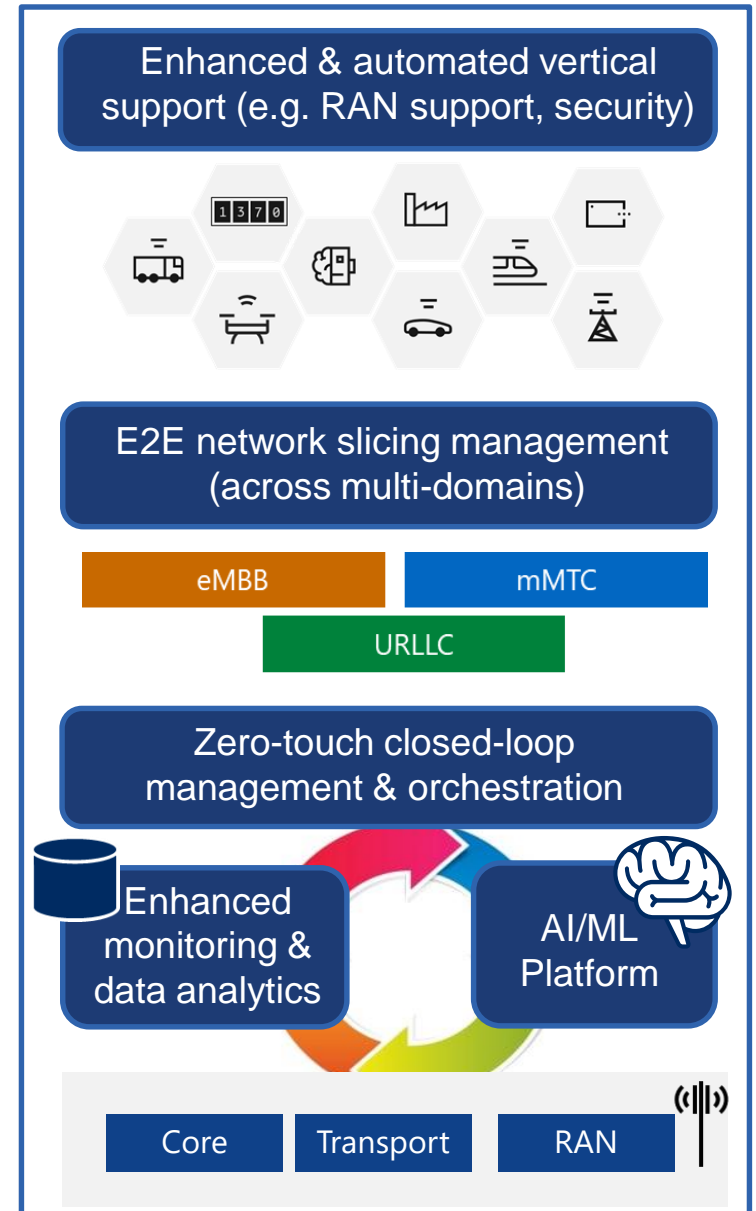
Enhanced & automated vertical support (e.g. RAN support, security)

1370

E2E network slicing management (across multi-domains)

eMBB

mMTC

URLLC

Zero-touch closed-loop management & orchestration

Enhanced monitoring & data analytics

AI/ML Platform

Core

Transport

RAN